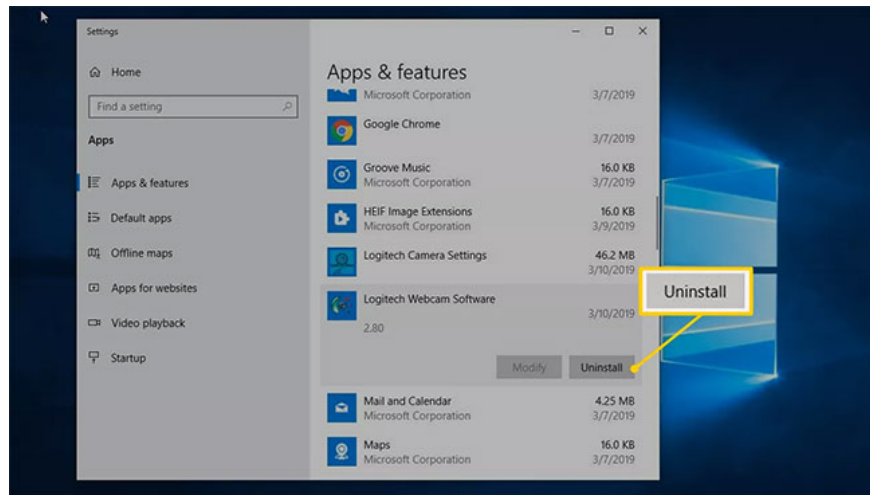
Settings

Home

Find a setting

Apps

Apps & features

Default apps

Offline maps

Apps for websites

Video playback

Startup

Apps & features

Microsoft Corporation 3/7/2019

Google Chrome 3/7/2019

Groove Music 16.0 KB
Microsoft Corporation 3/7/2019

HEIF Image Extensions 16.0 KB
Microsoft Corporation 3/9/2019

Logitech Camera Settings 46.2 MB
3/10/2019

Logitech Webcam Software
3/10/2019
2.80

Modify Uninstall

Mail and Calendar 4.25 MB
Microsoft Corporation 3/7/2019

Maps 16.0 KB
Microsoft Corporation 3/7/2019

Uninstall